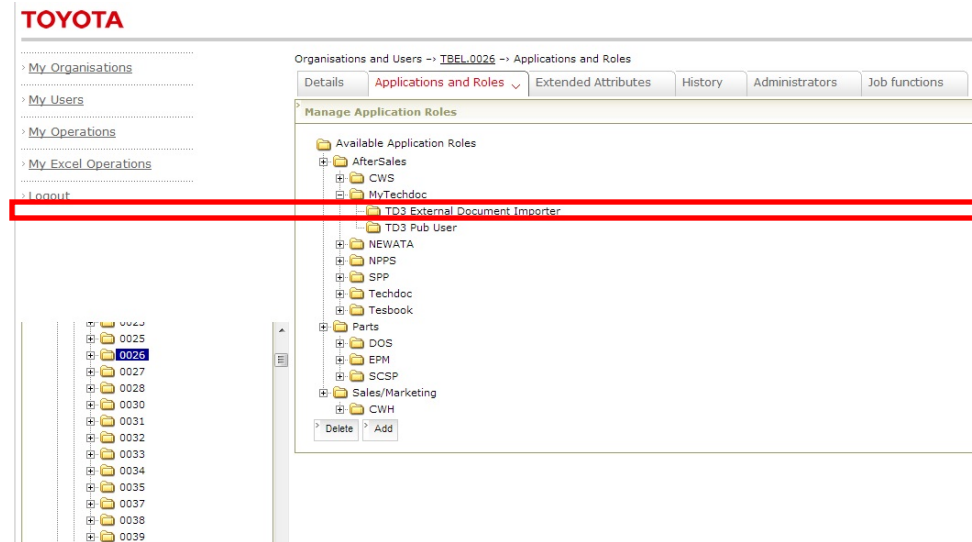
TOYOTA

My Organisations

My Users

My Operations

My Excel Operations

Logout

0023
0025
0026
0027
0028
0030
0031
0032
0033
0034
0035
0037
0038
0039

Organisations and Users -> TBEL.0026 -> Applications and Roles

| Details | Applications and Roles | Extended Attributes | History | Administrators | Job functions |
|---|---|---|---|---|---|

Manage Application Roles

Available Application Roles
AfterSales
CWS
MyTechdoc
TD3 External Document Importer
TD3 Pub User
NEWATA
NPPS
SPP
Techdoc
Tesbook
Parts
DOS
EPM
SCSP
Sales/Marketing
CWH

Delete Add